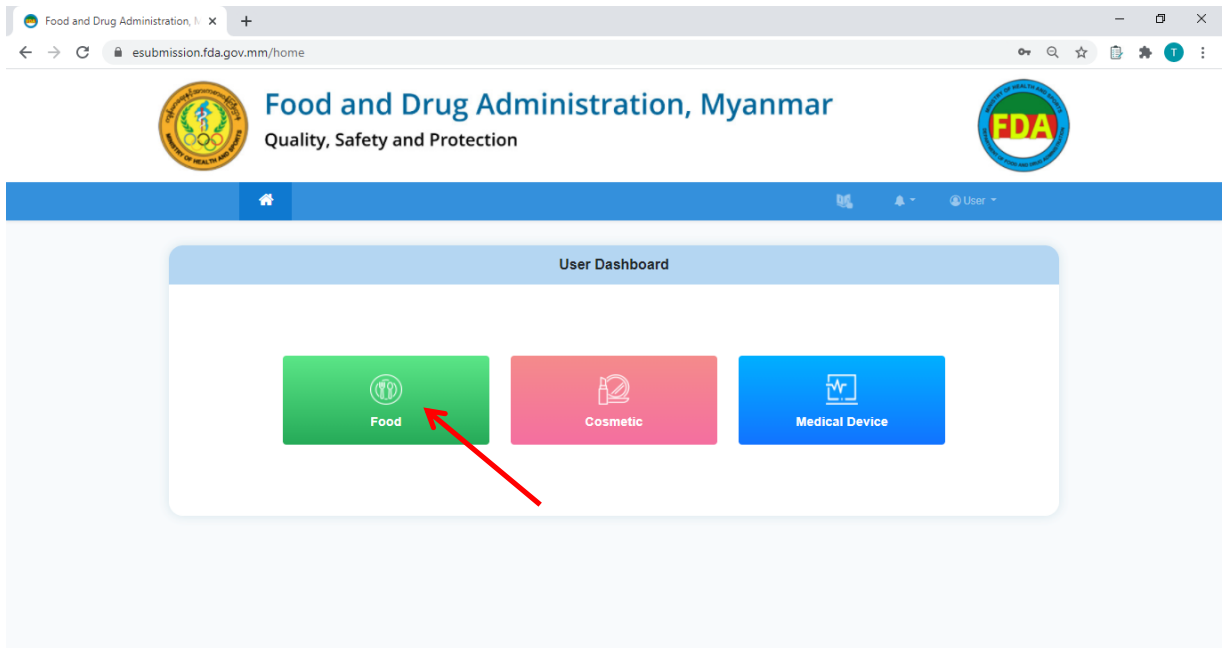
Food and Drug Administration, M

esubmission.fda.gov.mm/home

T

Food and Drug Administration, Myanmar

Quality, Safety and Protection

MINISTRY OF HEALTH AND SPORTS

FDA

User

User Dashboard

Food

Cosmetic

Medical Device